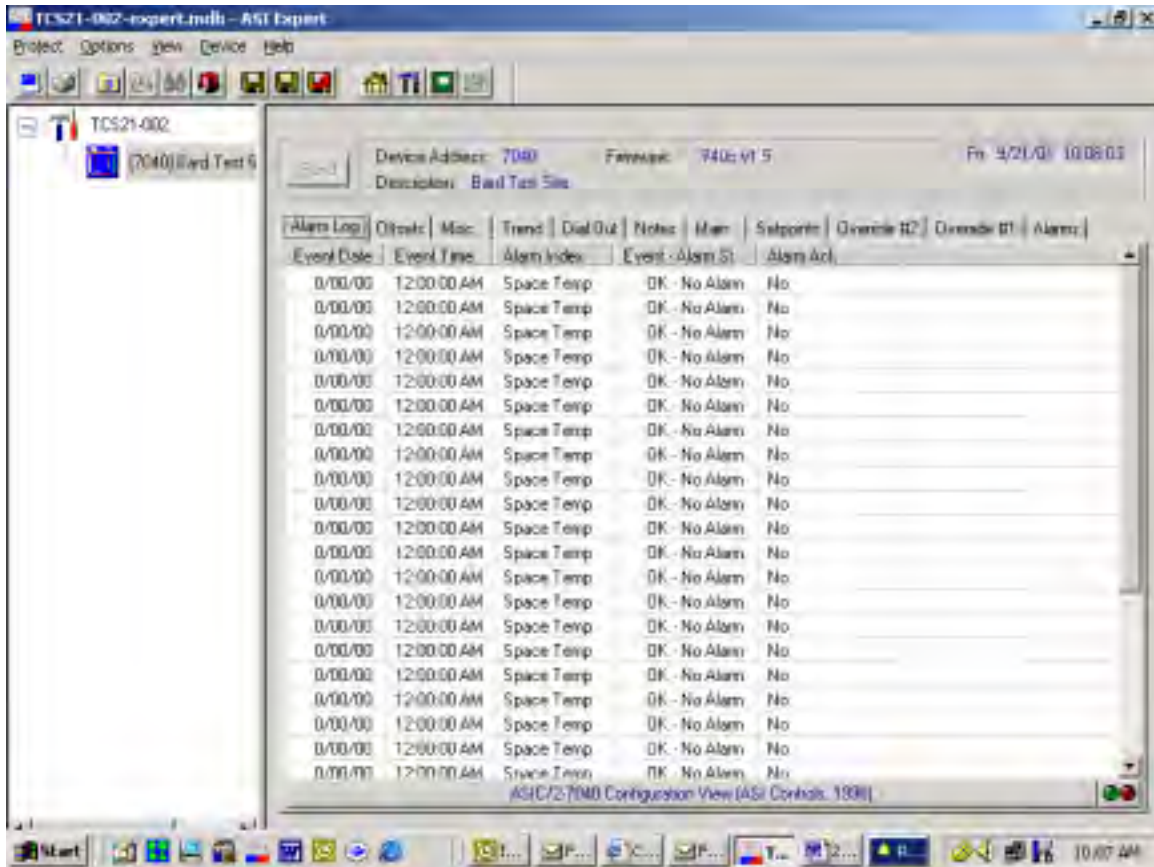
TCS21-002-expert.mdb - ASI Expert

Project Options View Device Help

TCS21-002
(7040) Bard Test S

Send

Device Address: 7040
Description: Bard Test Site

Firmware: 740c v1.5

Fri 9/21/01 10:08:03

Alarm Log | Offsets | Misc | Trend | Dial Out | Notes | Main | Setpoints | Override #2 | Override #1 | Alarms

| Event Date | Event Time | Alarm Index | Event - Alarm St | Alarm Ack |
|---|---|---|---|---|
| 0/00/00 | 12:00:00 AM | Space Temp | OK - No Alarm | No |
| 0/00/00 | 12:00:00 AM | Space Temp | OK - No Alarm | No |
| 0/00/00 | 12:00:00 AM | Space Temp | OK - No Alarm | No |
| 0/00/00 | 12:00:00 AM | Space Temp | OK - No Alarm | No |
| 0/00/00 | 12:00:00 AM | Space Temp | OK - No Alarm | No |
| 0/00/00 | 12:00:00 AM | Space Temp | OK - No Alarm | No |
| 0/00/00 | 12:00:00 AM | Space Temp | OK - No Alarm | No |
| 0/00/00 | 12:00:00 AM | Space Temp | OK - No Alarm | No |
| 0/00/00 | 12:00:00 AM | Space Temp | OK - No Alarm | No |
| 0/00/00 | 12:00:00 AM | Space Temp | OK - No Alarm | No |
| 0/00/00 | 12:00:00 AM | Space Temp | OK - No Alarm | No |
| 0/00/00 | 12:00:00 AM | Space Temp | OK - No Alarm | No |
| 0/00/00 | 12:00:00 AM | Space Temp | OK - No Alarm | No |
| 0/00/00 | 12:00:00 AM | Space Temp | OK - No Alarm | No |
| 0/00/00 | 12:00:00 AM | Space Temp | OK - No Alarm | No |
| 0/00/00 | 12:00:00 AM | Space Temp | OK - No Alarm | No |
| 0/00/00 | 12:00:00 AM | Space Temp | OK - No Alarm | No |
| 0/00/00 | 12:00:00 AM | Space Temp | OK - No Alarm | No |
| 0/00/00 | 12:00:00 AM | Space Temp | OK - No Alarm | No |
| 0/00/00 | 12:00:00 AM | Space Temp | OK - No Alarm | No |
| 0/00/00 | 12:00:00 AM | Space Temp | OK - No Alarm | No |

ASIC/2-7040 Configuration View (ASI Controls, 1998)

Start | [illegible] | 10:07 AM